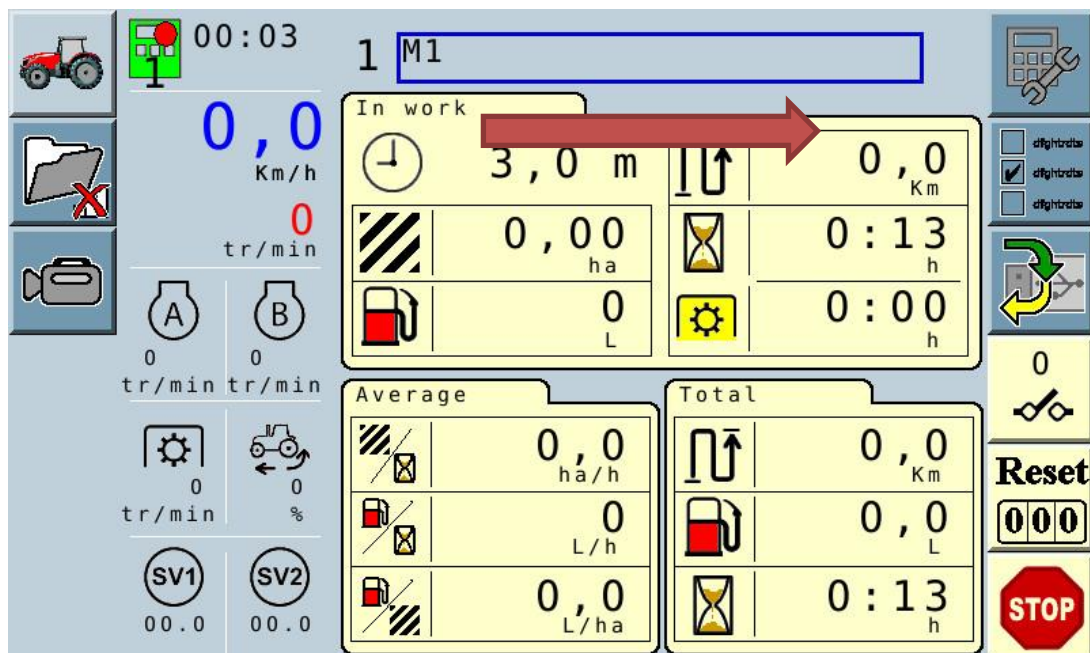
1 00:03

1 M1

0,0
Km/h
0
tr/min

A B
0 0
tr/min tr/min

0 0
tr/min %

SV1 SV2
00.0 00.0

In work
3,0 m
0,00
ha
0
L

0,0
Km
0:13
h
0:00
h

Average
0,0
ha/h
0
L/h
0,0
L/ha

Total
0,0
Km
0,0
L
0:13
h

dfghtrdts
dfghtrdts
dfghtrdts

0

Reset
000

STOP